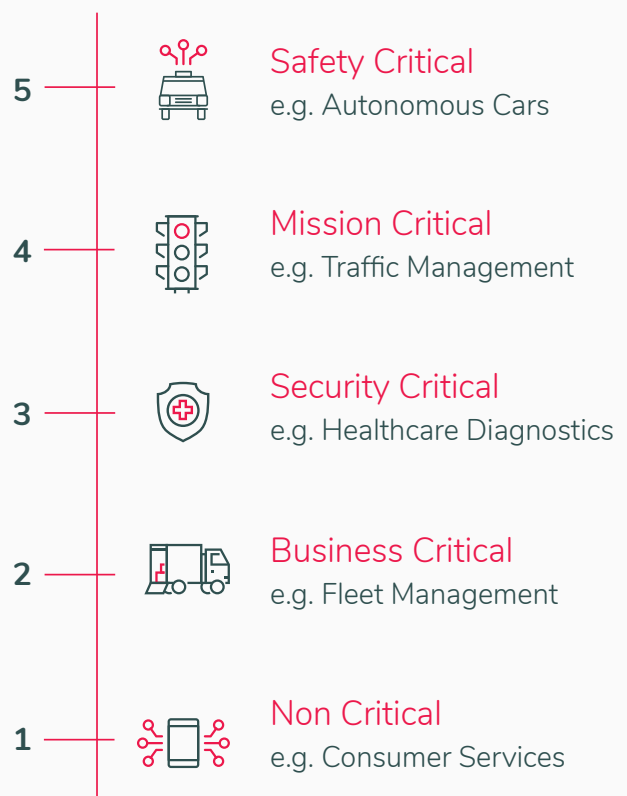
5 Safety Critical
e.g. Autonomous Cars

4 Mission Critical
e.g. Traffic Management

3 Security Critical
e.g. Healthcare Diagnostics

2 Business Critical
e.g. Fleet Management

1 Non Critical
e.g. Consumer Services